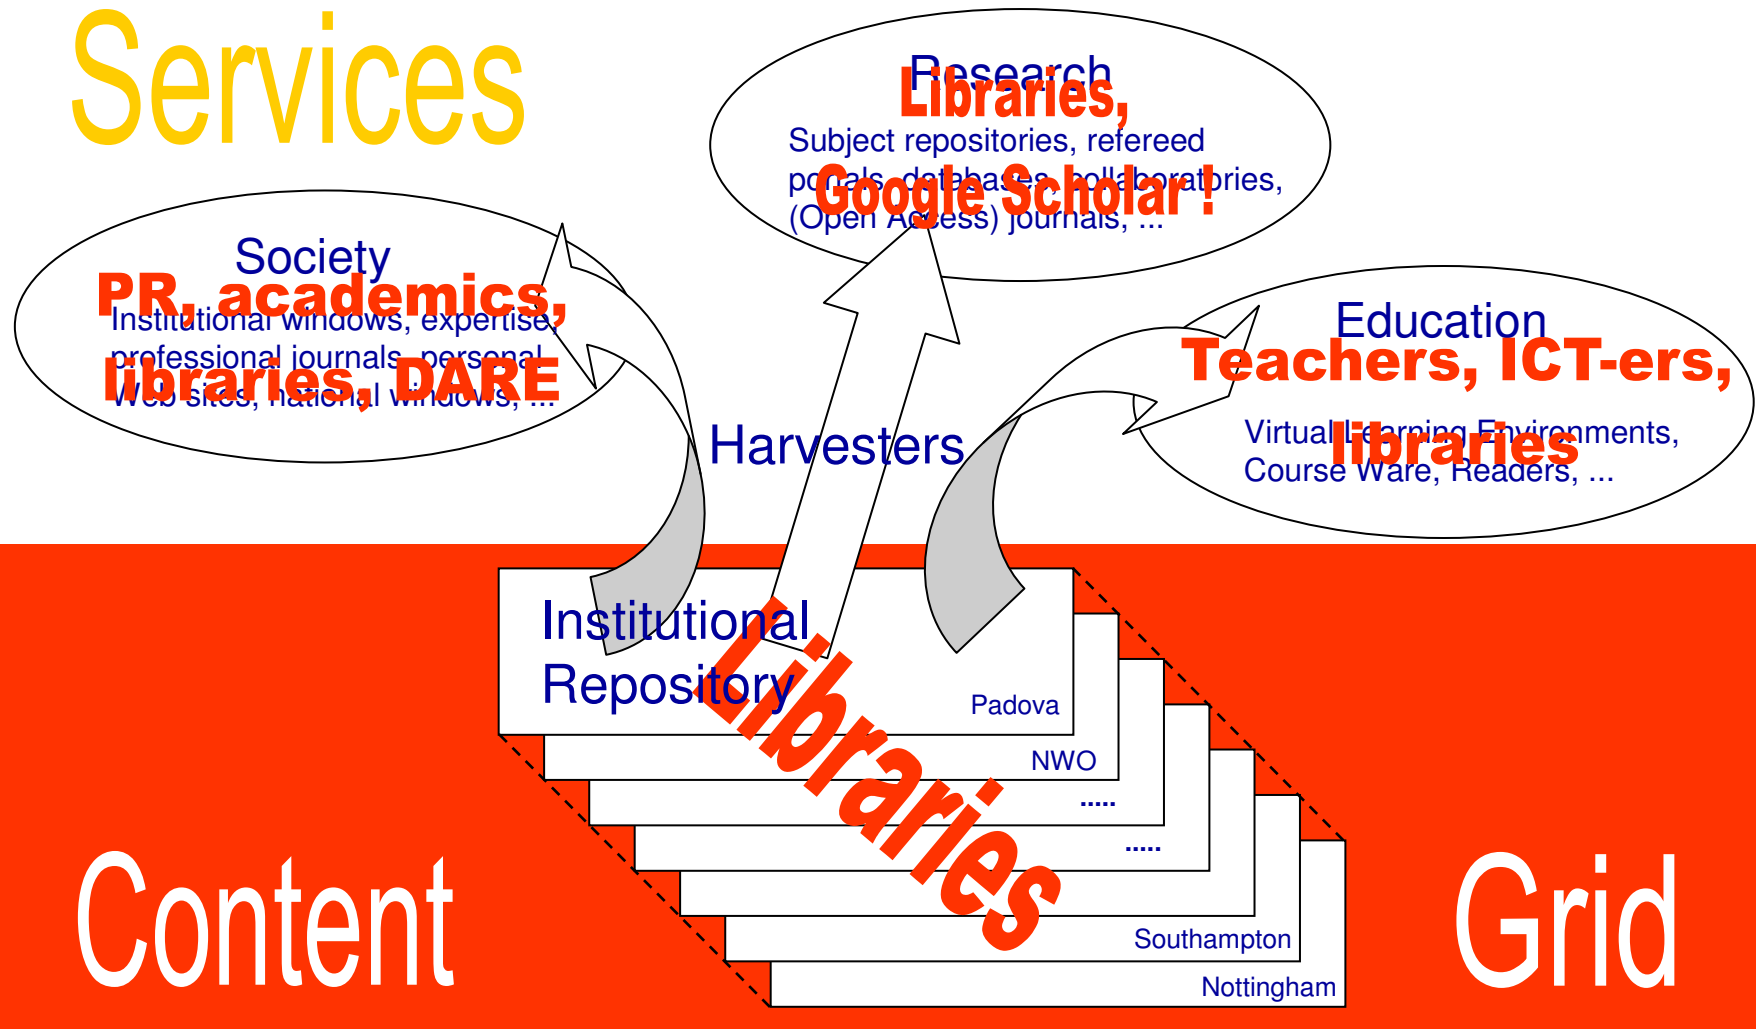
Services

Research
Libraries,
Subject repositories, refereed portals, databases, collaboratories, (Open Access) journals, ...
Google Scholar!

Society
PR, academics,
Institutional windows, expertise, professional journals, personal Web sites, national windows, ...
libraries, DARE

Education
Teachers, ICT-ers,
Virtual Learning Environments, Course Ware, Readers, ...
libraries

Harvesters

Institutional Repository
Libraries

Padova
NWO
.....
.....
Southampton
Nottingham

Content

Grid